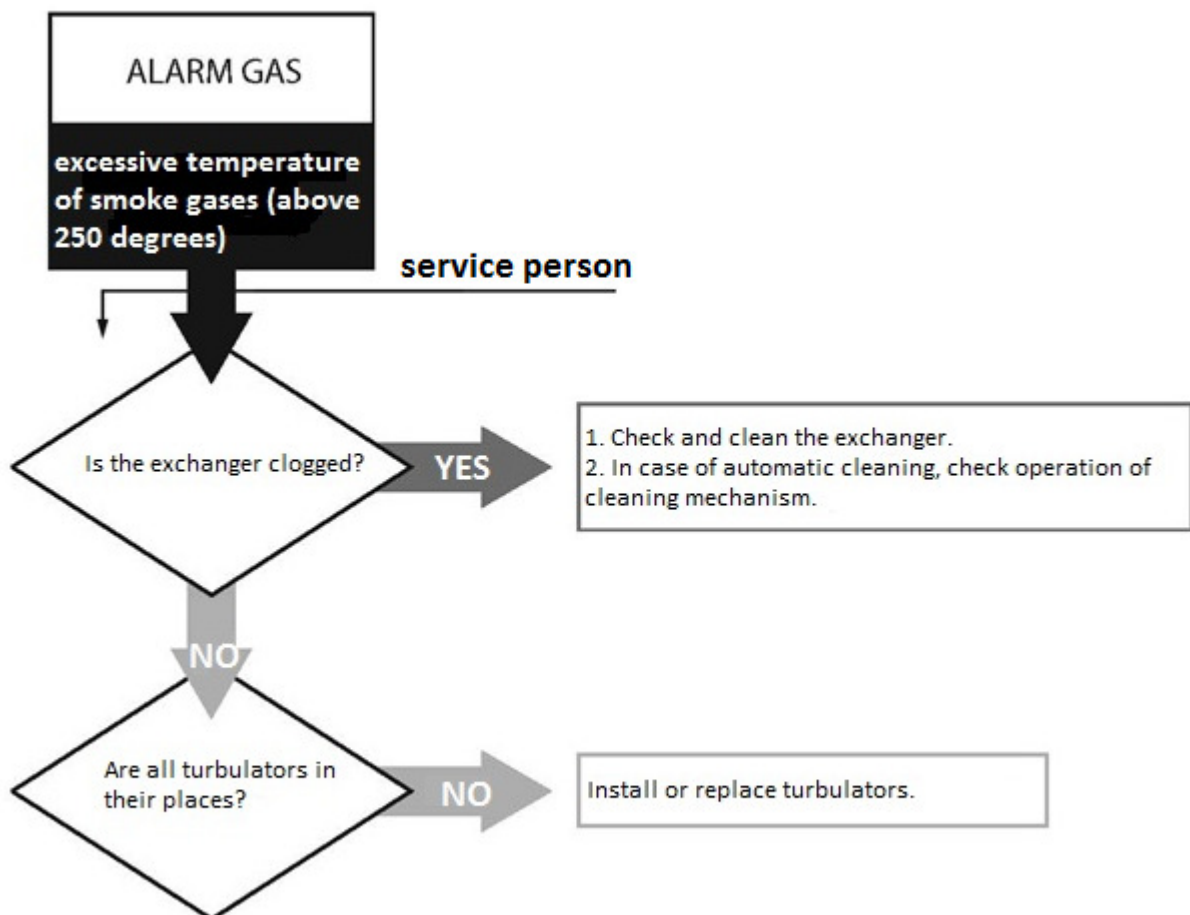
ALARM GAS

excessive temperature of smoke gases (above 250 degrees)

service person

Is the exchanger clogged?

YES

1. Check and clean the exchanger.
2. In case of automatic cleaning, check operation of cleaning mechanism.

NO

Are all turbulators in their places?

NO

Install or replace turbulators.